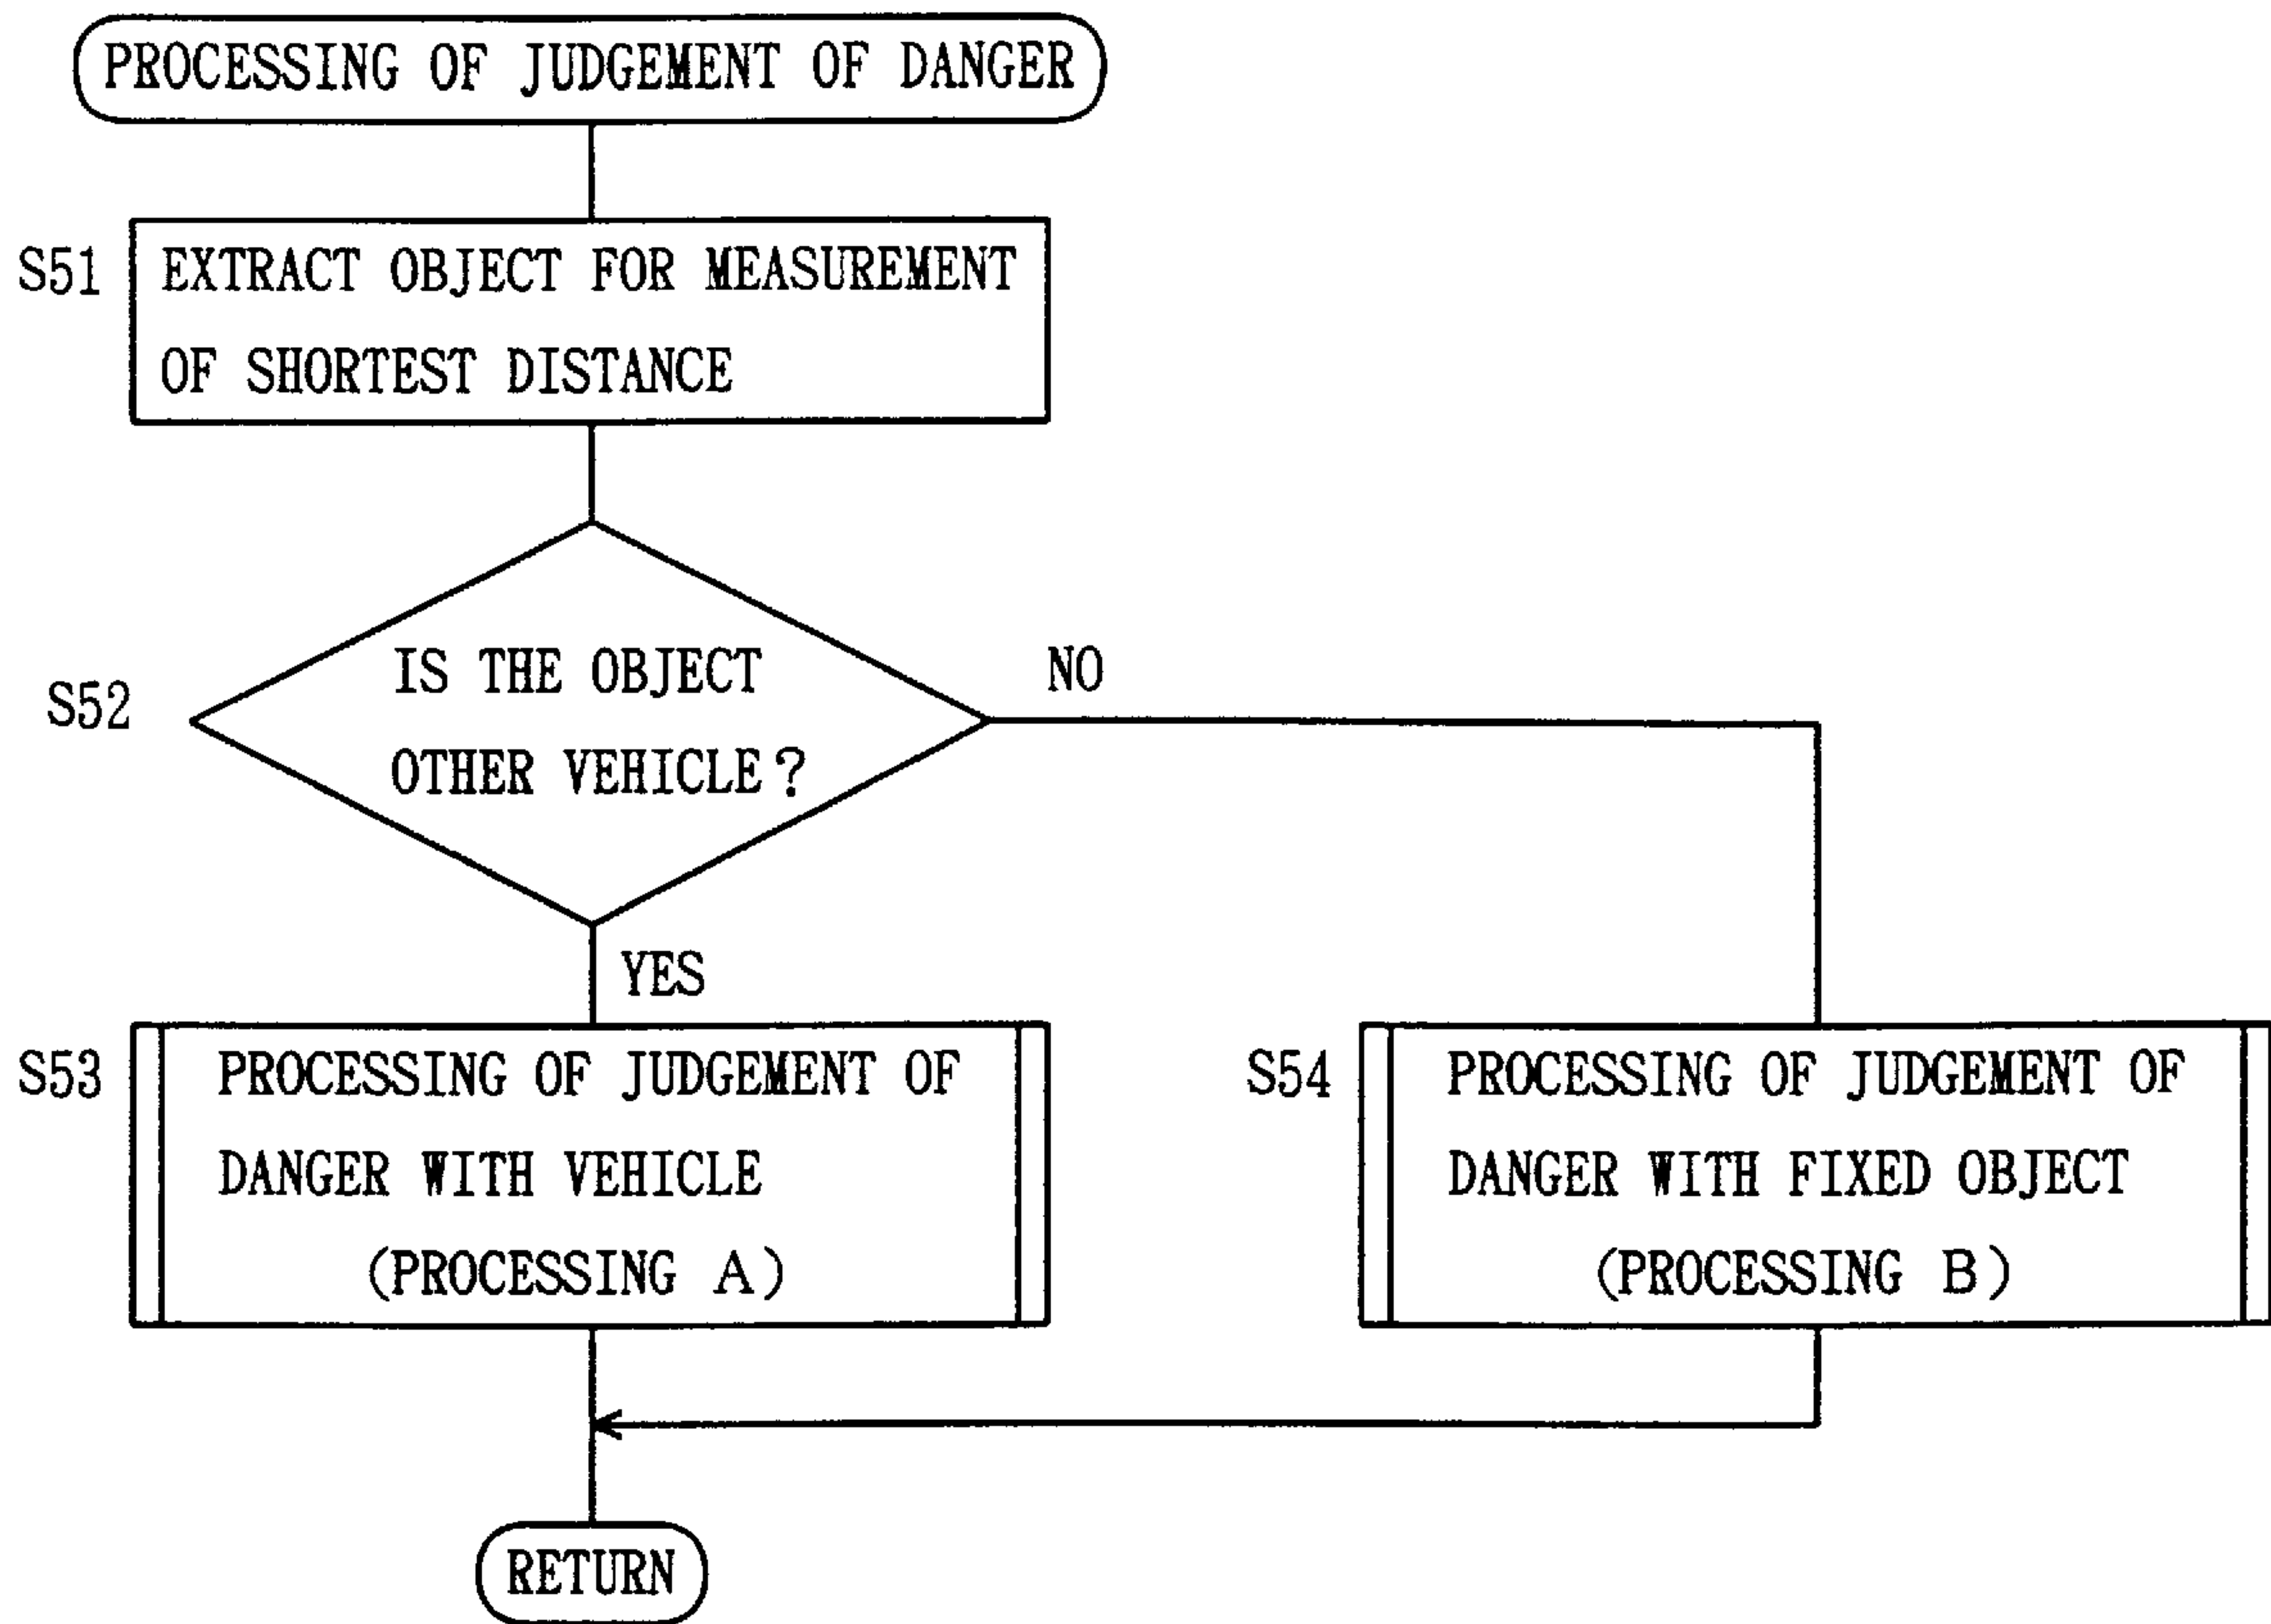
PROCESSING OF JUDGEMENT OF DANGER

S51 EXTRACT OBJECT FOR MEASUREMENT OF SHORTEST DISTANCE

S52 IS THE OBJECT OTHER VEHICLE?

NO

YES

S53 PROCESSING OF JUDGEMENT OF DANGER WITH VEHICLE (PROCESSING A)

S54 PROCESSING OF JUDGEMENT OF DANGER WITH FIXED OBJECT (PROCESSING B)

RETURN